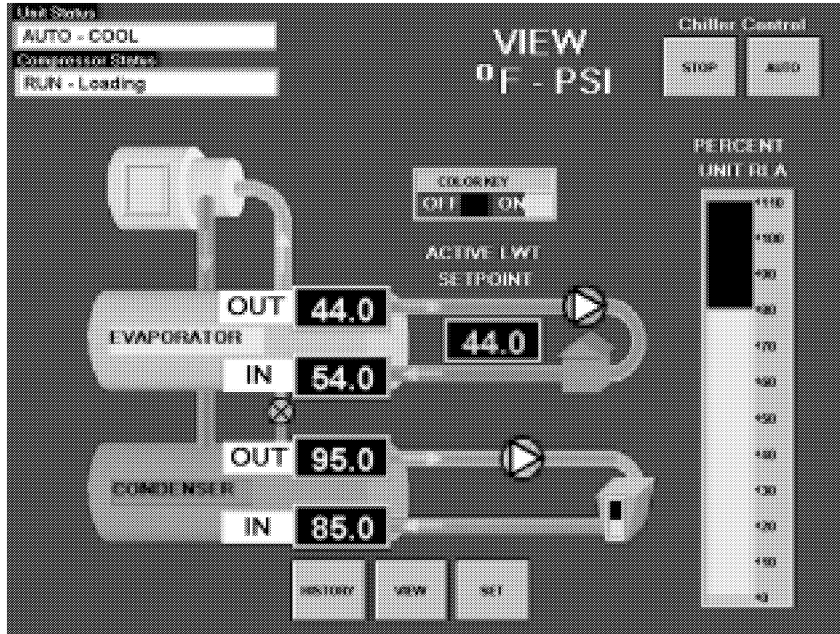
Unit Status
AUTO - COOL
Compressor Status
RUN - Loading

VIEW
°F - PSI

Chiller Control
STOP
AUTO

PERCENT
UNIT RLA

COLOR KEY
OFF ON

ACTIVE LWT
SETPOINT

OUT 44.0
EVAPORATOR
44.0
IN 54.0

OUT 95.0
CONDENSER
IN 85.0

HISTORY
VIEW
SET

110
100
90
80
70
60
50
40
30
20
10
0